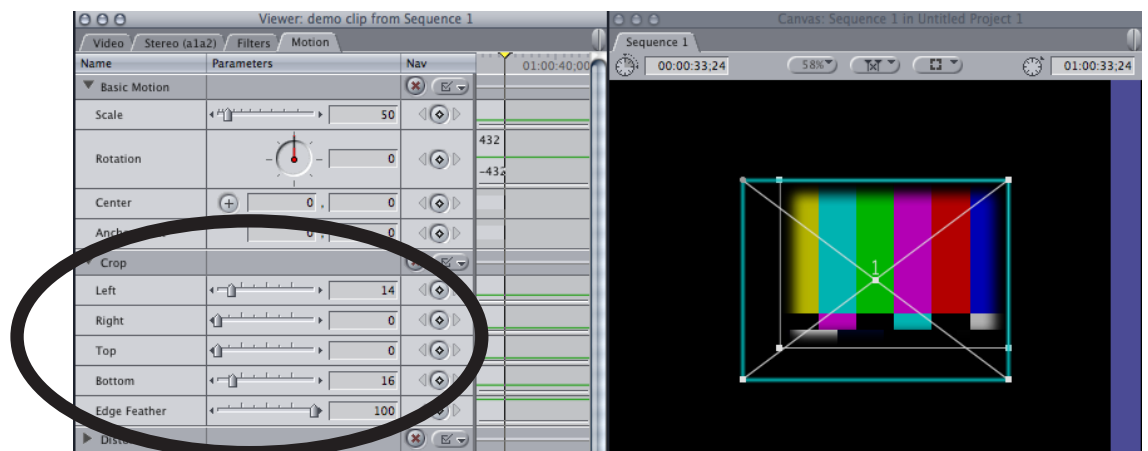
Viewer: demo clip from Sequence 1

Video | Stereo (a1a2) | Filters | Motion

| Name | Parameters | Nav |
|---|---|---|
| Basic Motion | | |
| Scale | 50 | |
| Rotation | 0 | |
| Center | 0 , 0 | |
| Ancho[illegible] | 0 , 0 | |
| Crop | | |
| Left | 14 | |
| Right | 0 | |
| Top | 0 | |
| Bottom | 16 | |
| Edge Feather | 100 | |
| Disto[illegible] | | |

01:00:40;00

432

-432

Canvas: Sequence 1 in Untitled Project 1

Sequence 1

00:00:33;24

58%

01:00:33;24

1